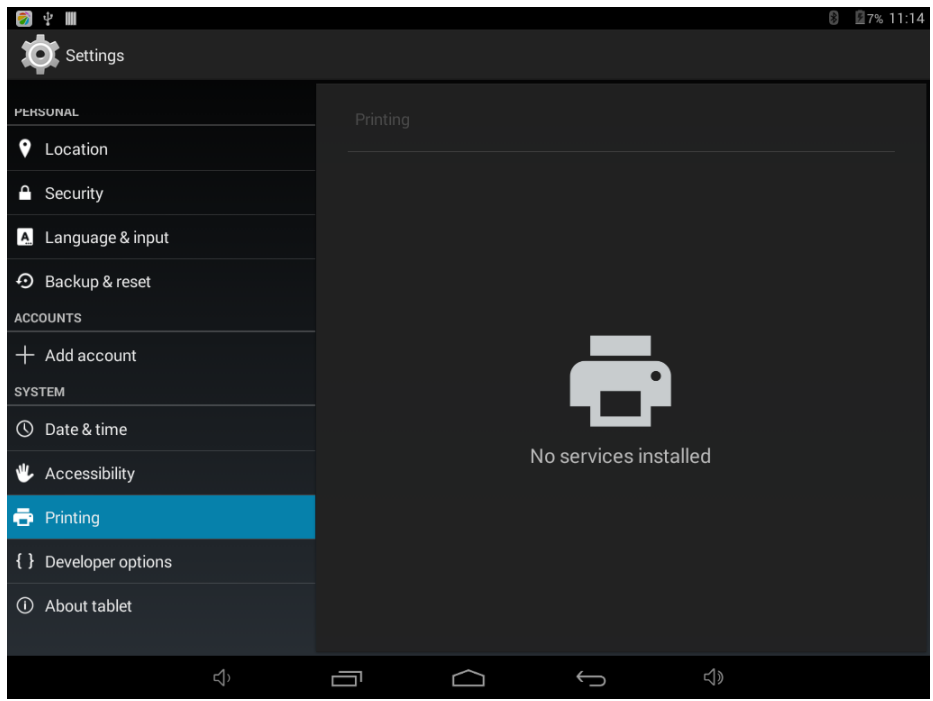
7% 11:14

Settings

PERSONAL

Location

Security

Language & input

Backup & reset

ACCOUNTS

Add account

SYSTEM

Date & time

Accessibility

Printing

{ } Developer options

About tablet

Printing

No services installed